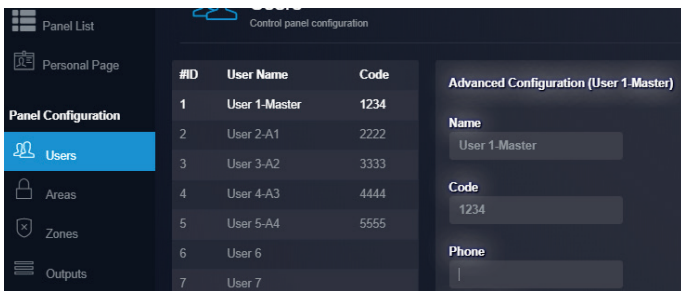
Panel List

Personal Page

Panel Configuration

Users

Areas

Zones

Outputs

Control panel configuration

| #ID | User Name | Code |
|---|---|---|
| 1 | User 1-Master | 1234 |
| 2 | User 2-A1 | 2222 |
| 3 | User 3-A2 | 3333 |
| 4 | User 4-A3 | 4444 |
| 5 | User 5-A4 | 5555 |
| 6 | User 6 | |
| 7 | User 7 | |

Advanced Configuration (User 1-Master)

Name

User 1-Master

Code

1234

Phone